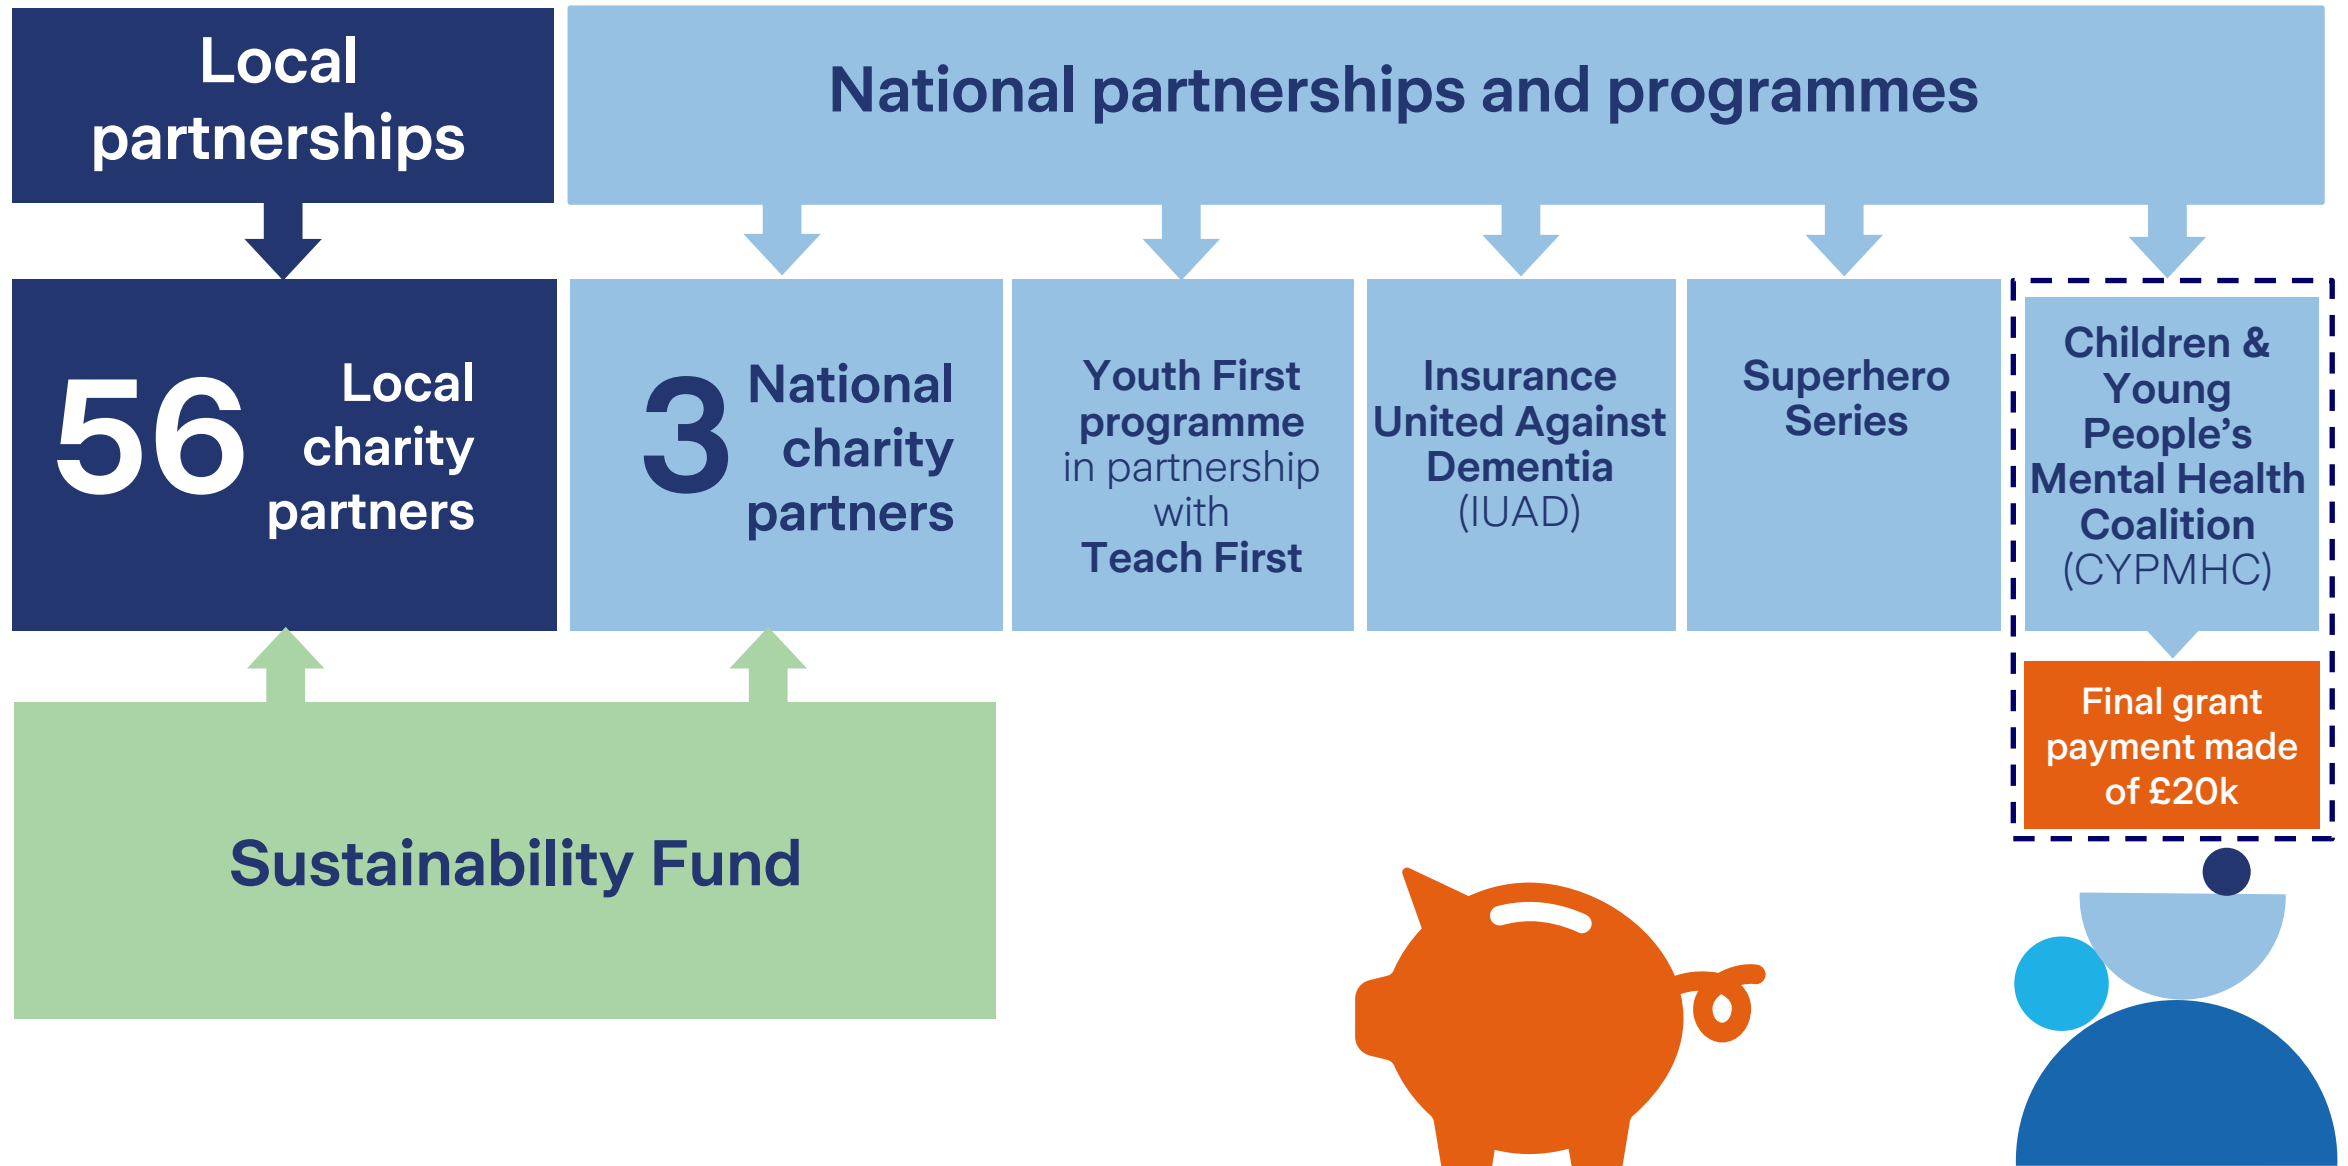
Local partnerships

National partnerships and programmes

56 Local charity partners

3 National charity partners

Youth First programme in partnership with Teach First

Insurance United Against Dementia (IUAD)

Superhero Series

Children & Young People's Mental Health Coalition (CYPMHC)

Final grant payment made of £20k

Sustainability Fund